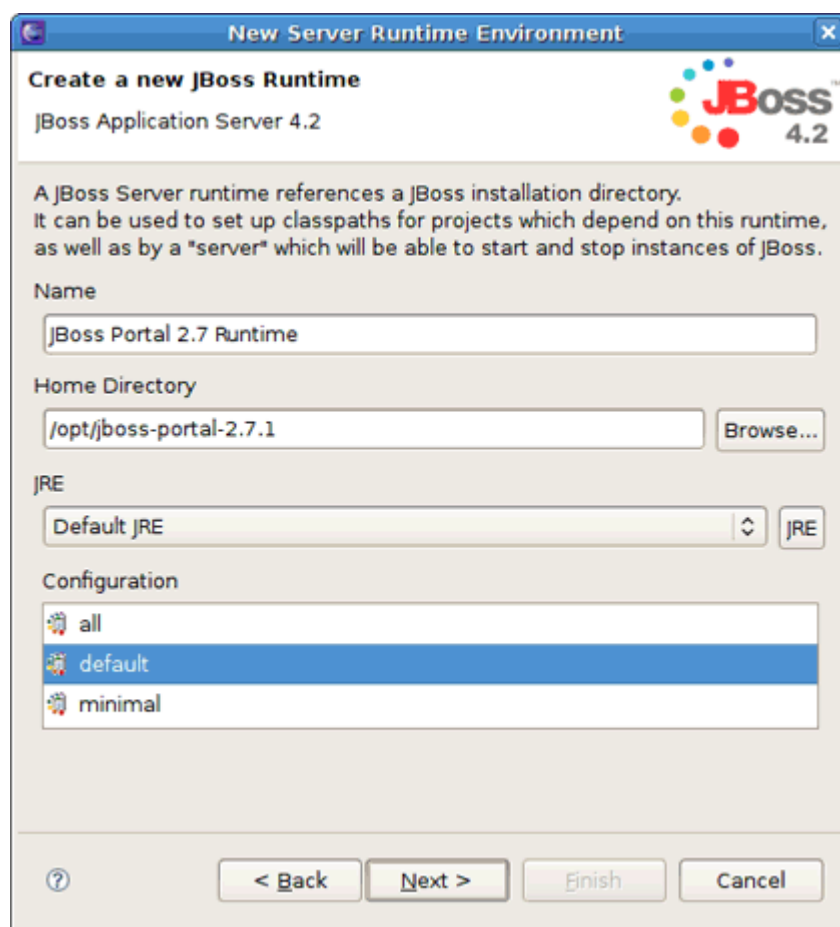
New Server Runtime Environment

Create a new JBoss Runtime

JBoss Application Server 4.2

JBoss 4.2

A JBoss Server runtime references a JBoss installation directory. It can be used to set up classpaths for projects which depend on this runtime, as well as by a "server" which will be able to start and stop instances of JBoss.

Name

JBoss Portal 2.7 Runtime

Home Directory

/opt/jboss-portal-2.7.1

Browse...

JRE

Default JRE

JRE

Configuration

all

default

minimal

< Back

Next >

Finish

Cancel